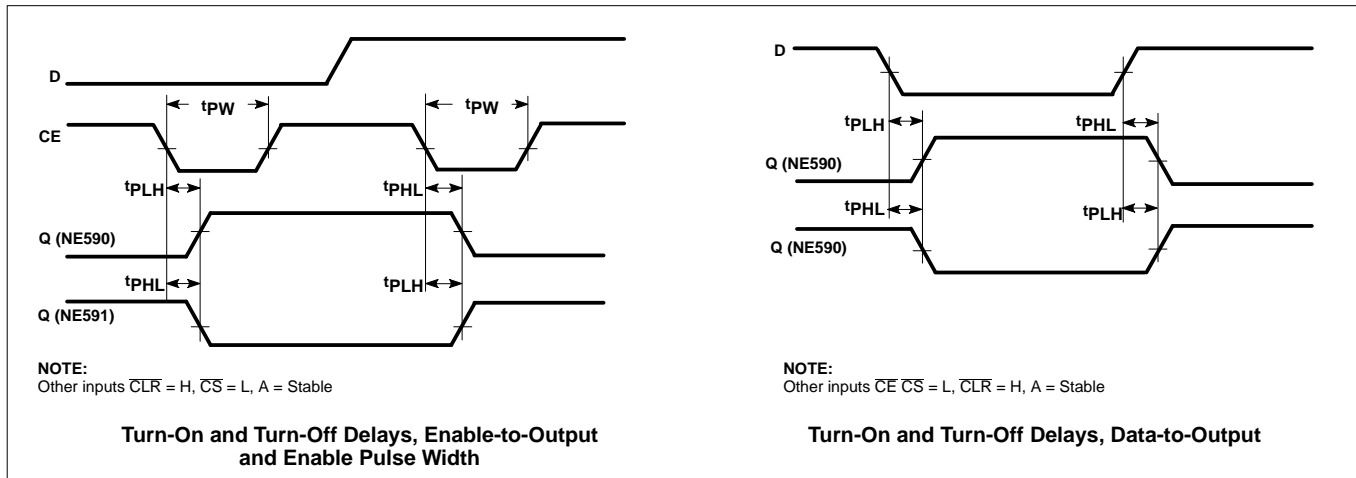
D

CE

$t_{PW}$

$t_{PW}$

$t_{PLH}$

$t_{PHL}$

Q (NE590)

$t_{PHL}$

$t_{PLH}$

Q (NE591)

NOTE:
Other inputs $\overline{CLR}$ = H, $\overline{CS}$ = L, A = Stable

Turn-On and Turn-Off Delays, Enable-to-Output and Enable Pulse Width

D

$t_{PLH}$

$t_{PHL}$

Q (NE590)

$t_{PHL}$

$t_{PLH}$

Q (NE590)

NOTE:
Other inputs $\overline{CE}$ $\overline{CS}$ = L, $\overline{CLR}$ = H, A = Stable

Turn-On and Turn-Off Delays, Data-to-Output